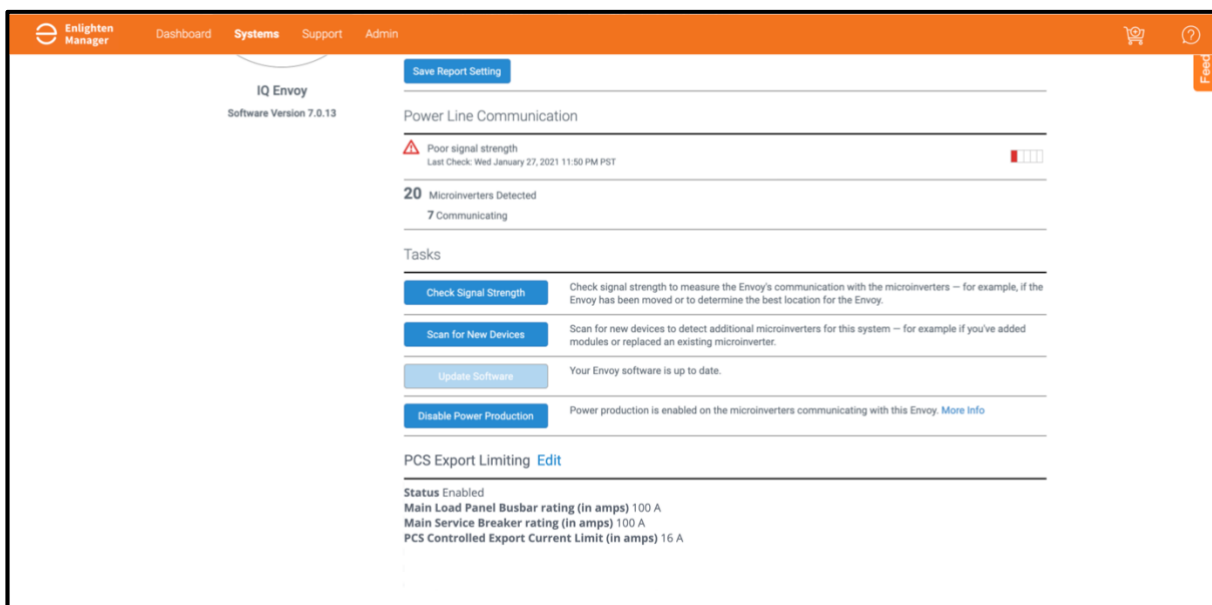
Enlighten Manager Dashboard Systems Support Admin

Feed

IQ Envoy
Software Version 7.0.13

Save Report Setting

Power Line Communication

Poor signal strength
Last Check: Wed January 27, 2021 11:50 PM PST

20 Microinverters Detected
7 Communicating

Tasks

Check Signal Strength
Check signal strength to measure the Envoy's communication with the microinverters — for example, if the Envoy has been moved or to determine the best location for the Envoy.

Scan for New Devices
Scan for new devices to detect additional microinverters for this system — for example if you've added modules or replaced an existing microinverter.

Update Software
Your Envoy software is up to date.

Disable Power Production
Power production is enabled on the microinverters communicating with this Envoy. More Info

PCS Export Limiting Edit

Status Enabled
Main Load Panel Busbar rating (in amps) 100 A
Main Service Breaker rating (in amps) 100 A
PCS Controlled Export Current Limit (in amps) 16 A